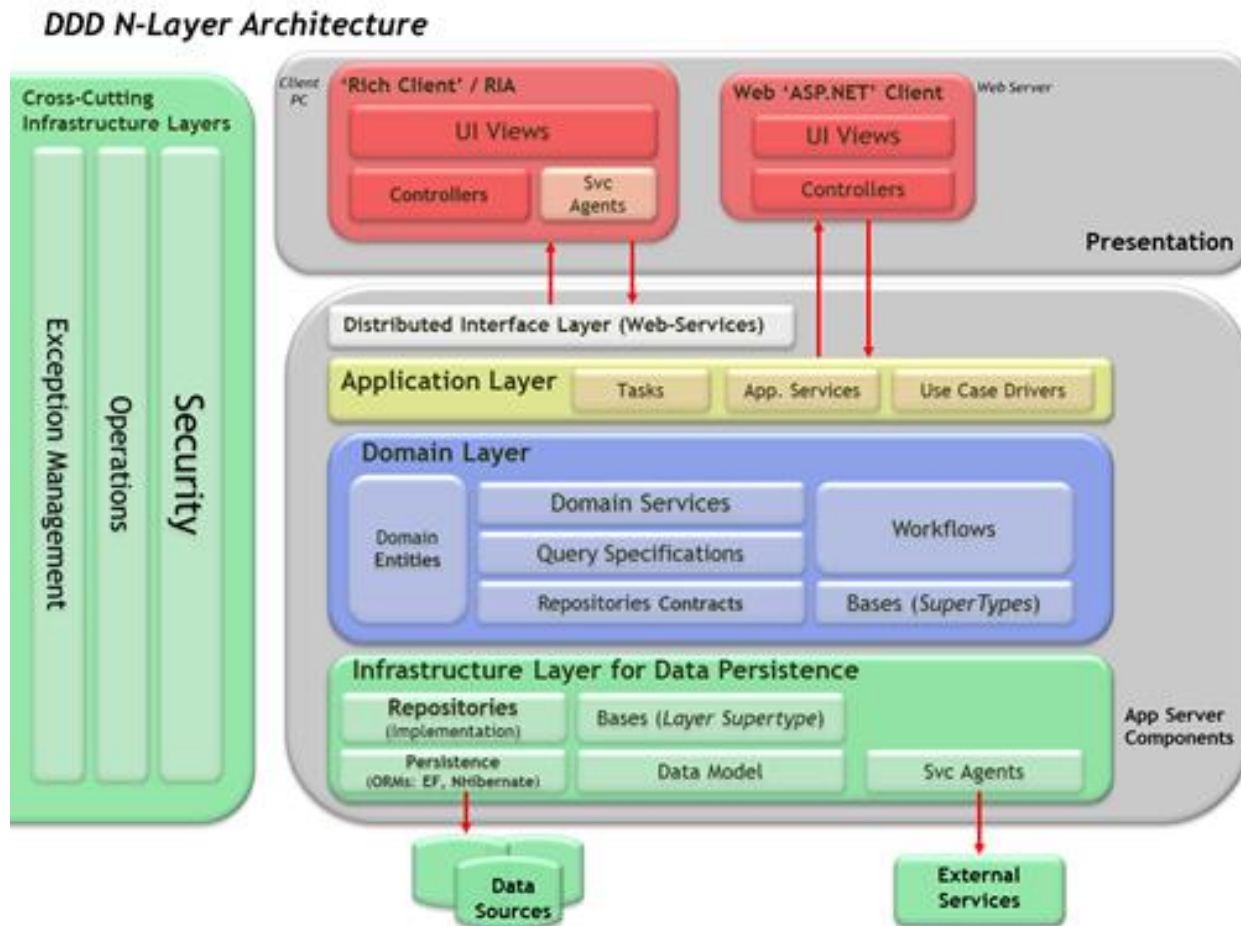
DDD N-Layer Architecture

Cross-Cutting Infrastructure Layers

Exception Management

Operations

Security

Client PC

'Rich Client' / RIA

UI Views

Controllers

Svc Agents

Web 'ASP.NET' Client

Web Server

UI Views

Controllers

Presentation

Distributed Interface Layer (Web-Services)

Application Layer

Tasks

App. Services

Use Case Drivers

Domain Layer

Domain Entities

Domain Services

Query Specifications

Repositories Contracts

Workflows

Bases (SuperTypes)

Infrastructure Layer for Data Persistence

Repositories (Implementation)

Bases (Layer Supertype)

Persistence (ORMs: EF, NHibernate)

Data Model

Svc Agents

App Server Components

Data Sources

External Services